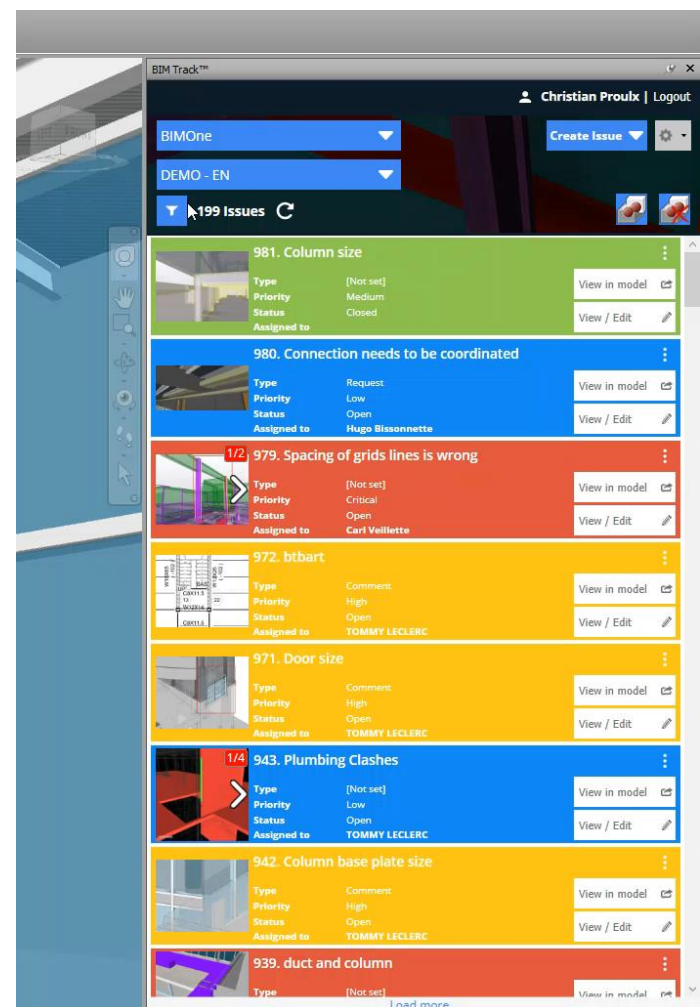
BIM Track™

Christian Proulx | Logout

BIMOne

Create Issue

DEMO - EN

199 Issues

981. Column size
Type [Not set]
Priority Medium
Status Closed
Assigned to
View in model
View / Edit

980. Connection needs to be coordinated
Type Request
Priority Low
Status Open
Assigned to Hugo Bissonnette
View in model
View / Edit

1/2
979. Spacing of grids lines is wrong
Type [Not set]
Priority Critical
Status Open
Assigned to Carl Veillette
View in model
View / Edit

972. btbart
Type Comment
Priority High
Status Open
Assigned to TOMMY LECLERC
View in model
View / Edit

971. Door size
Type Comment
Priority High
Status Open
Assigned to TOMMY LECLERC
View in model
View / Edit

1/4
943. Plumbing Clashes
Type [Not set]
Priority Low
Status Open
Assigned to TOMMY LECLERC
View in model
View / Edit

942. Column base plate size
Type Comment
Priority High
Status Open
Assigned to TOMMY LECLERC
View in model
View / Edit

939. duct and column
Type [Not set]
View in model

Load more